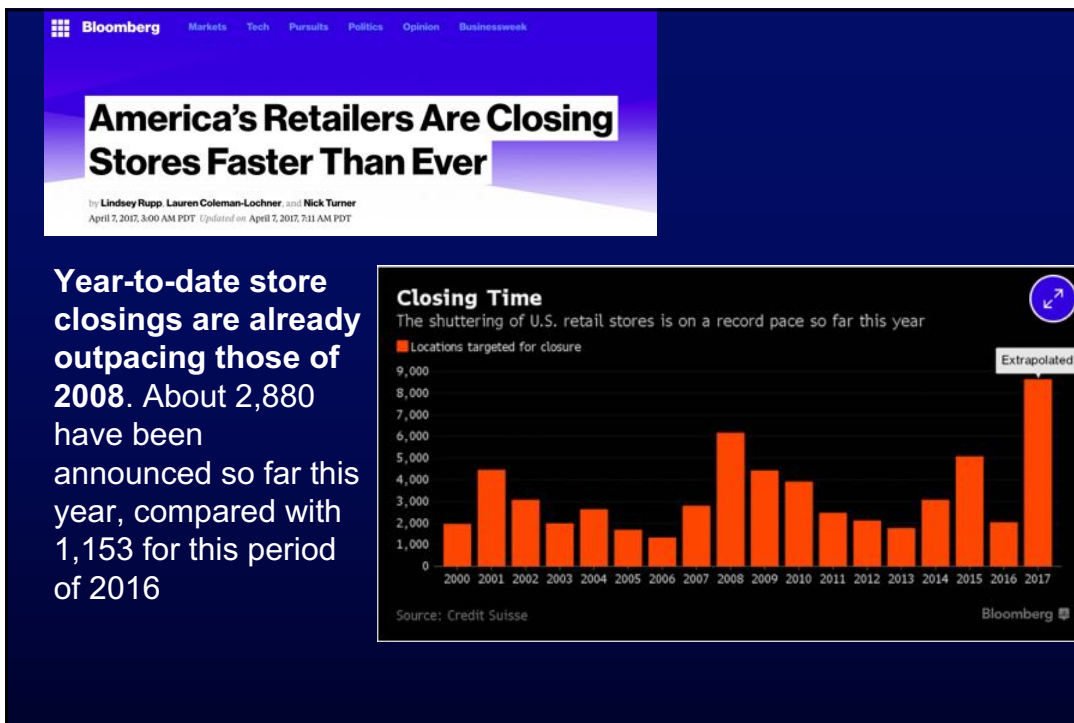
Bloomberg Markets Tech Pursuits Politics Opinion Businessweek

America's Retailers Are Closing Stores Faster Than Ever

by Lindsey Rupp, Lauren Coleman-Lochner, and Nick Turner
April 7, 2017, 3:00 AM PDT Updated on April 7, 2017, 7:11 AM PDT

Year-to-date store closings are already outpacing those of 2008. About 2,880 have been announced so far this year, compared with 1,153 for this period of 2016

Closing Time
The shuttering of U.S. retail stores is on a record pace so far this year
Locations targeted for closure
Extrapolated
9,000
8,000
7,000
6,000
5,000
4,000
3,000
2,000
1,000
0
2000 2001 2002 2003 2004 2005 2006 2007 2008 2009 2010 2011 2012 2013 2014 2015 2016 2017
Source: Credit Suisse
Bloomberg